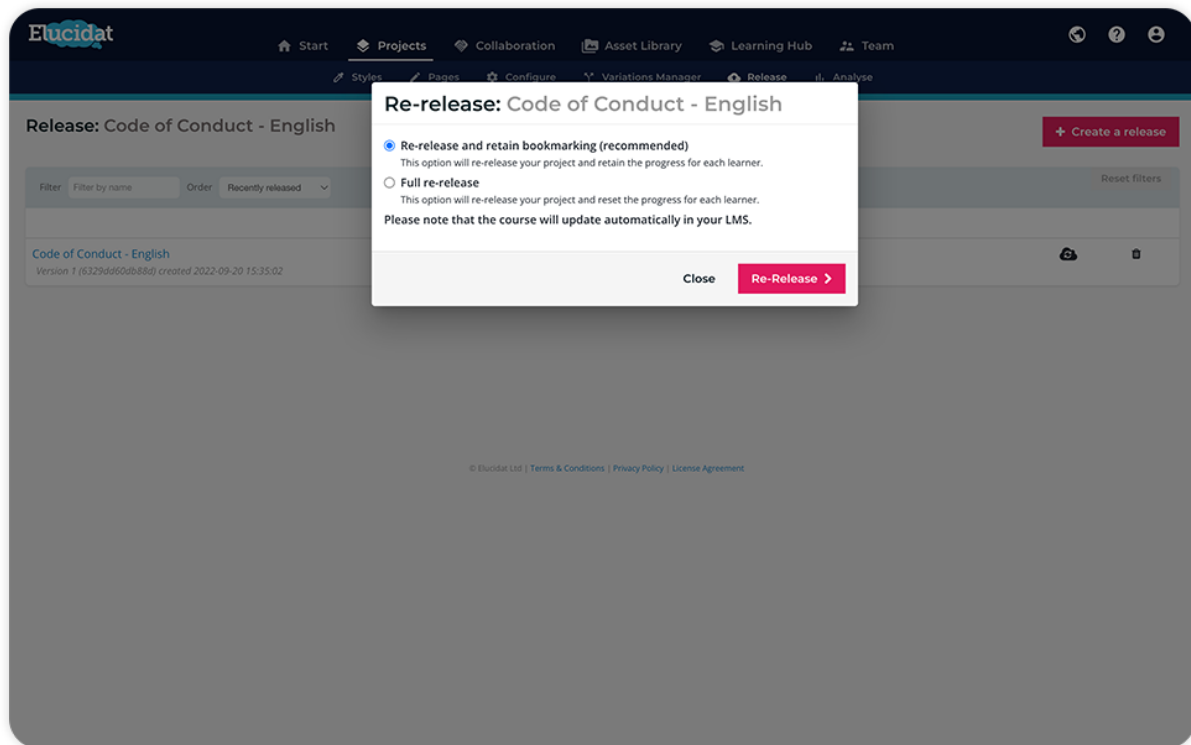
Elucidat

Start
Projects
Collaboration
Asset Library
Learning Hub
Team

Styles
Pages
Configure
Variations Manager
Release
Analyse

Release: Code of Conduct - English

+ Create a release

Filter Filter by name
Order Recently released

Reset filters

Code of Conduct - English
Version 1 (6329dd60db88d) created 2022-09-20 15:35:02

Re-release: Code of Conduct - English

Re-release and retain bookmarking (recommended)
This option will re-release your project and retain the progress for each learner.

Full re-release
This option will re-release your project and reset the progress for each learner.

Please note that the course will update automatically in your LMS.

Close
Re-Release

© Elucidat Ltd | Terms & Conditions | Privacy Policy | License Agreement